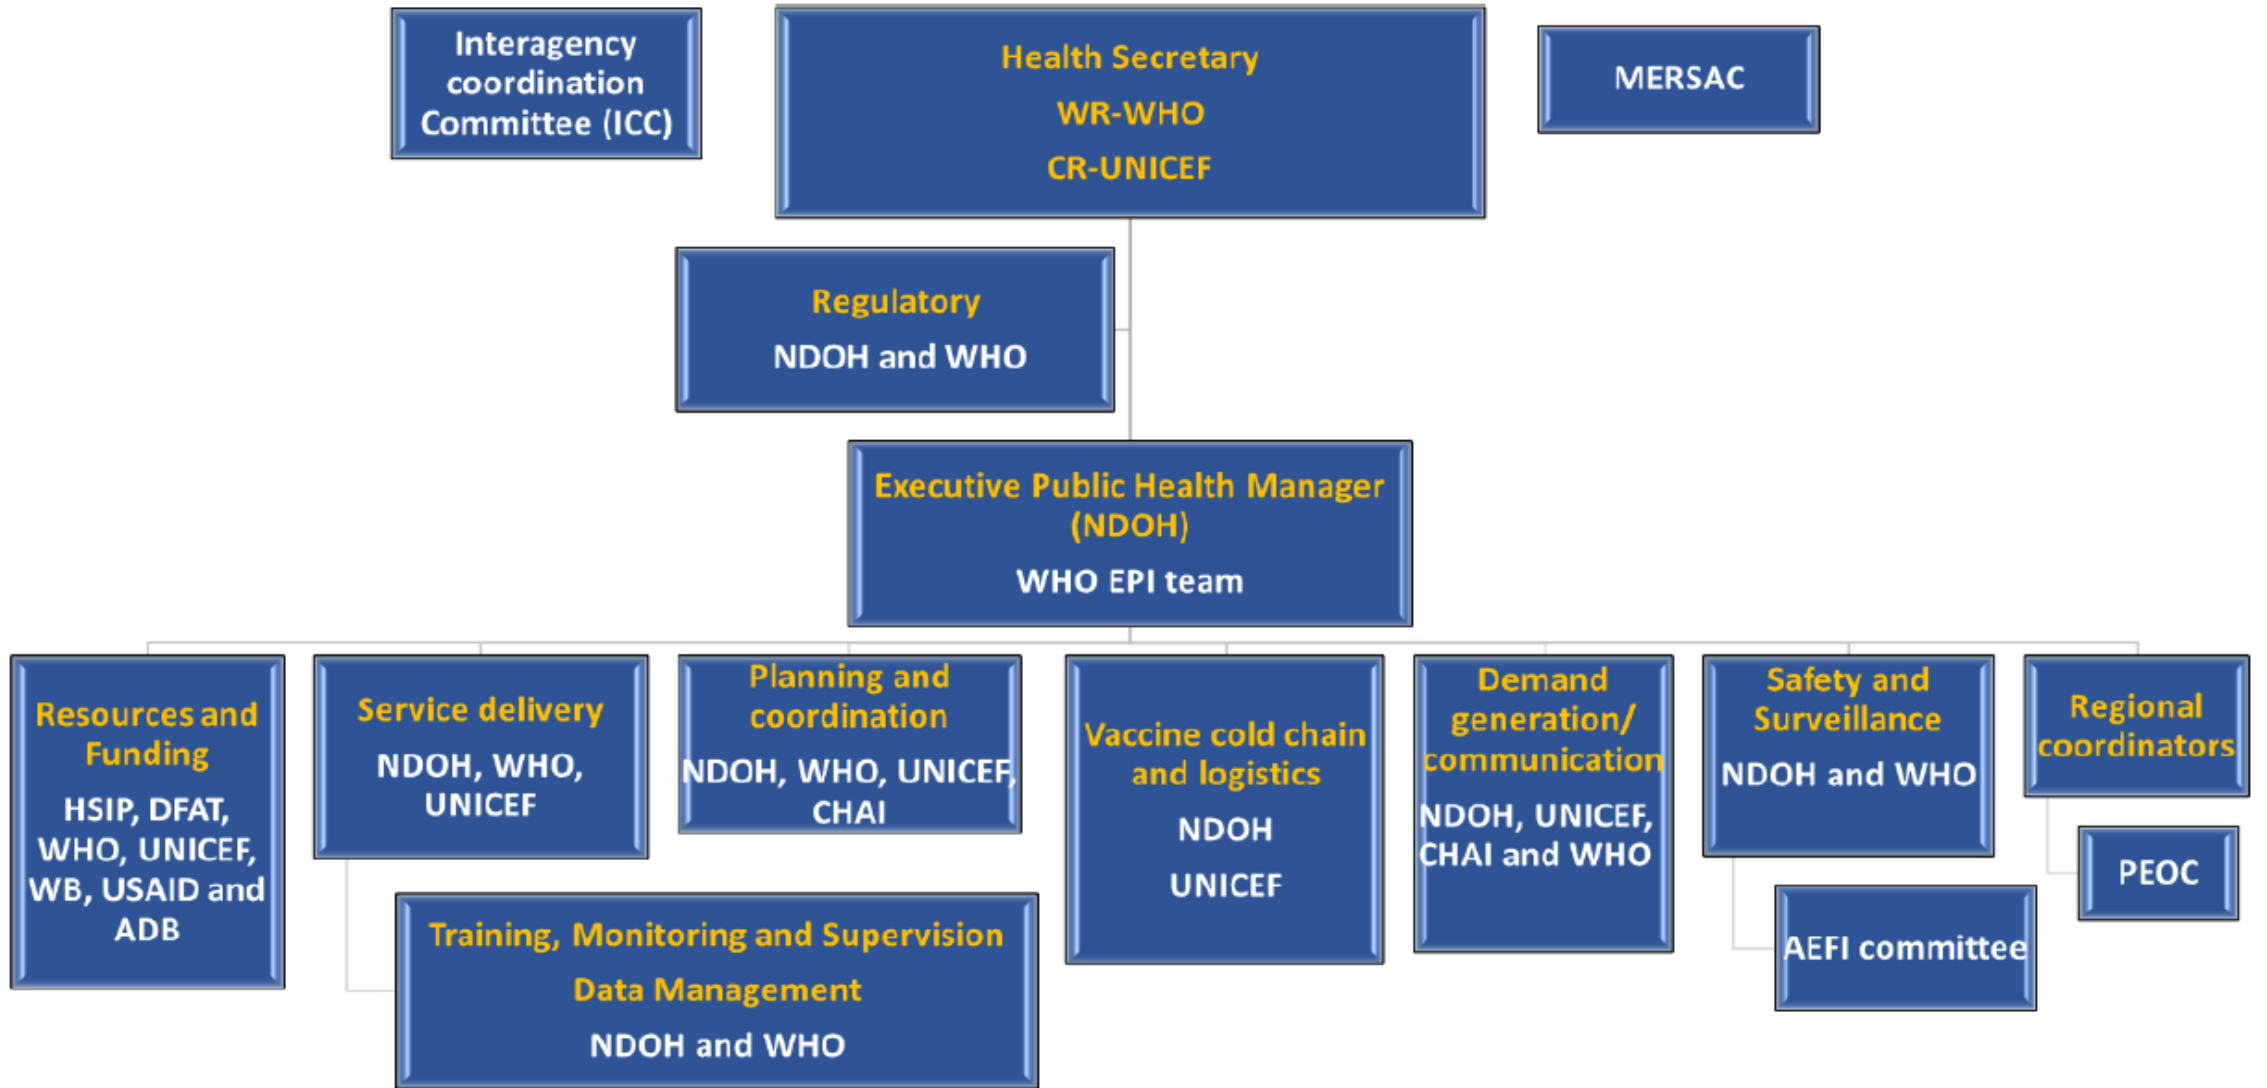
Interagency coordination Committee (ICC)

Health Secretary
WR-WHO
CR-UNICEF

MERSAC

Regulatory
NDOH and WHO

Executive Public Health Manager (NDOH)
WHO EPI team

Resources and Funding
HSIP, DFAT, WHO, UNICEF, WB, USAID and ADB

Service delivery
NDOH, WHO, UNICEF

Planning and coordination
NDOH, WHO, UNICEF, CHAI

Vaccine cold chain and logistics
NDOH
UNICEF

Demand generation/ communication
NDOH, UNICEF, CHAI and WHO

Safety and Surveillance
NDOH and WHO

Regional coordinators

PEOC

AEFI committee

Training, Monitoring and Supervision
Data Management
NDOH and WHO